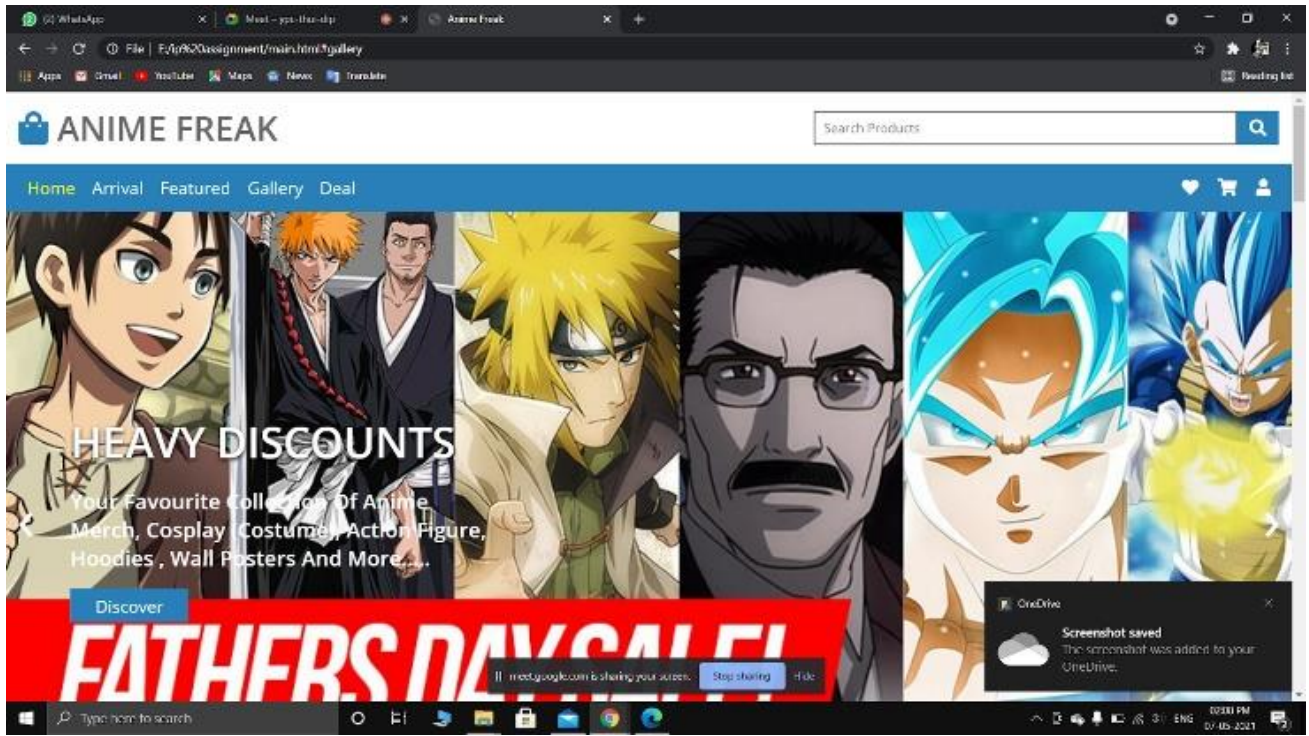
(6) WhatsApp
Meet – yps-thsi-dip
Anime Freak
File | F:/ip%20assignment/main.html#gallery
Apps Gmail YouTube Maps News Translate
Reading list

ANIME FREAK

Search Products

Home Arrival Featured Gallery Deal

HEAVY DISCOUNTS

Your Favourite Collection Of Anime Merch, Cosplay (Costume), Action Figure, Hoodies , Wall Posters And More.....

Discover

FATHERS DAY SALE!

meet.google.com is sharing your screen. Stop sharing Hide

OneDrive
Screenshot saved
The screenshot was added to your OneDrive.

Type here to search
ENG 02:30 PM 07-05-2021